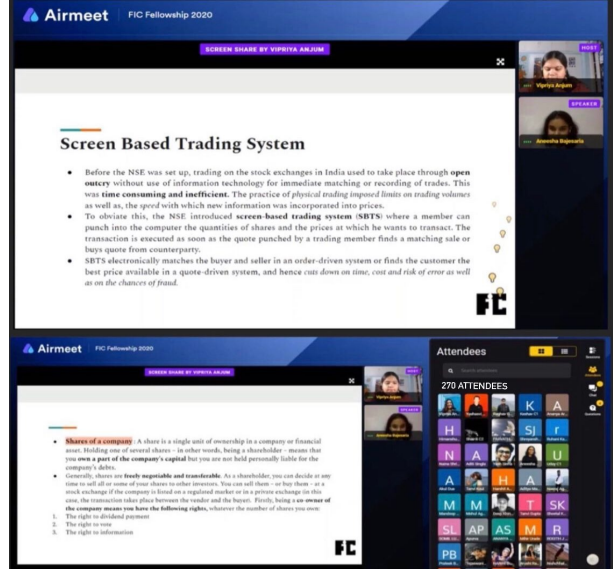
Airmeet FIC Fellowship 2020

SCREEN SHARE BY VIPRIYA ANJUM

HOST
Vipriya Anjum

SPEAKER
Aneesha Bajewaria

Screen Based Trading System

Before the NSE was set up, trading on the stock exchanges in India used to take place through open outcry without use of information technology for immediate matching or recording of trades. This was time consuming and inefficient. The practice of physical trading imposed limits on trading volumes as well as, the speed with which new information was incorporated into prices.

To obviate this, the NSE introduced screen-based trading system (SBTS) where a member can punch into the computer the quantities of shares and the prices at which he wants to transact. The transaction is executed as soon as the quote punched by a trading member finds a matching sale or buys quote from counterparty.

SBTS electronically matches the buyer and seller in an order-driven system or finds the customer the best price available in a quote-driven system, and hence cuts down on time, cost and risk of error as well as on the chances of fraud.

FC

Airmeet FIC Fellowship 2020

SCREEN SHARE BY VIPRIYA ANJUM

Shares of a company : A share is a single unit of ownership in a company or financial asset. Holding one of several shares – in other words, being a shareholder – means that you own a part of the company's capital but you are not held personally liable for the company's debts.

Generally, shares are freely negotiable and transferable. As a shareholder, you can decide at any time to sell all or some of your shares to other investors. You can sell them – or buy them – at a stock exchange if the company is listed on a regulated market or in a private exchange (in this case, the transaction takes place between the vendor and the buyer). Firstly, being a co-owner of the company means you have the following rights, whatever the number of shares you own:
1. The right to dividend payment
2. The right to vote
3. The right to information

FC

Attendees
Search attendees
270 ATTENDEES

H K A H SJ r N A U A H A M M SL AP AS R SK PB